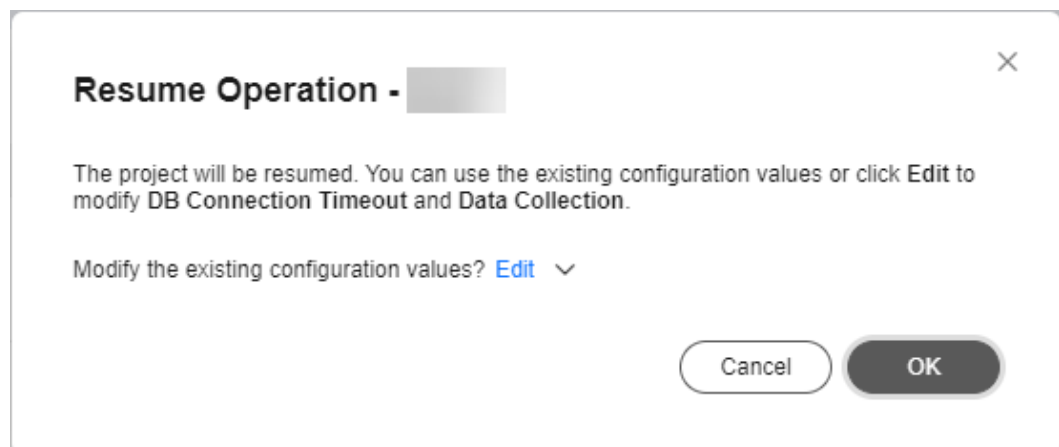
Resume Operation - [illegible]

×

The project will be resumed. You can use the existing configuration values or click Edit to modify DB Connection Timeout and Data Collection.

Modify the existing configuration values? Edit

Cancel

OK